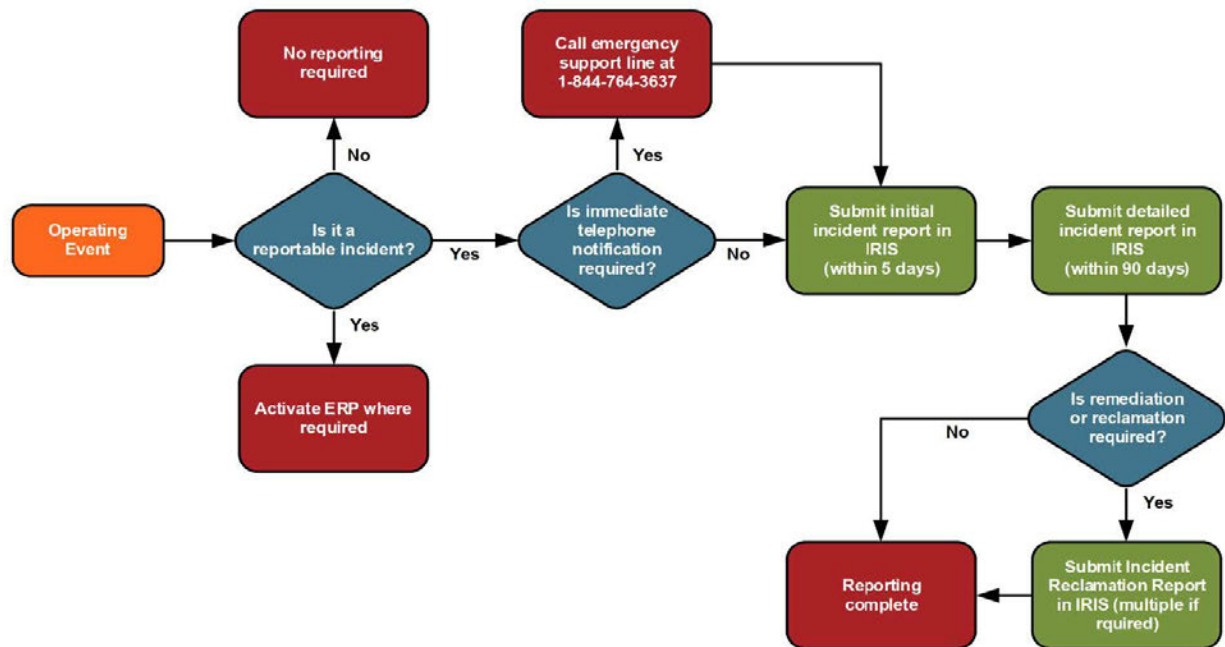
Operating Event

Is it a reportable incident?

No

No reporting required

Yes

Activate ERP where required

Yes

Is immediate telephone notification required?

Yes

Call emergency support line at 1-844-764-3637

No

Submit initial incident report in IRIS (within 5 days)

Submit detailed incident report in IRIS (within 90 days)

Is remediation or reclamation required?

No

Yes

Submit Incident Reclamation Report in IRIS (multiple if rquired)

Reporting complete